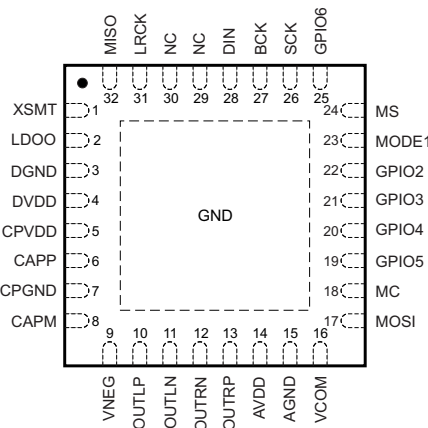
MISO
LRCK
NC
NC
DIN
BCK
SCK
GPIO6

32
31
30
29
28
27
26
25

XSMT 1
LDOO 2
DGND 3
DVDD 4
CPVDD 5
CAPP 6
CPGND 7
CAPM 8

GND

24 MS
23 MODE1
22 GPIO2
21 GPIO3
20 GPIO4
19 GPIO5
18 MC
17 MOSI

9
10
11
12
13
14
15
16

VNEG
OUTLP
OUTLN
OUTRN
OUTRP
AVDD
AGND
VCOM